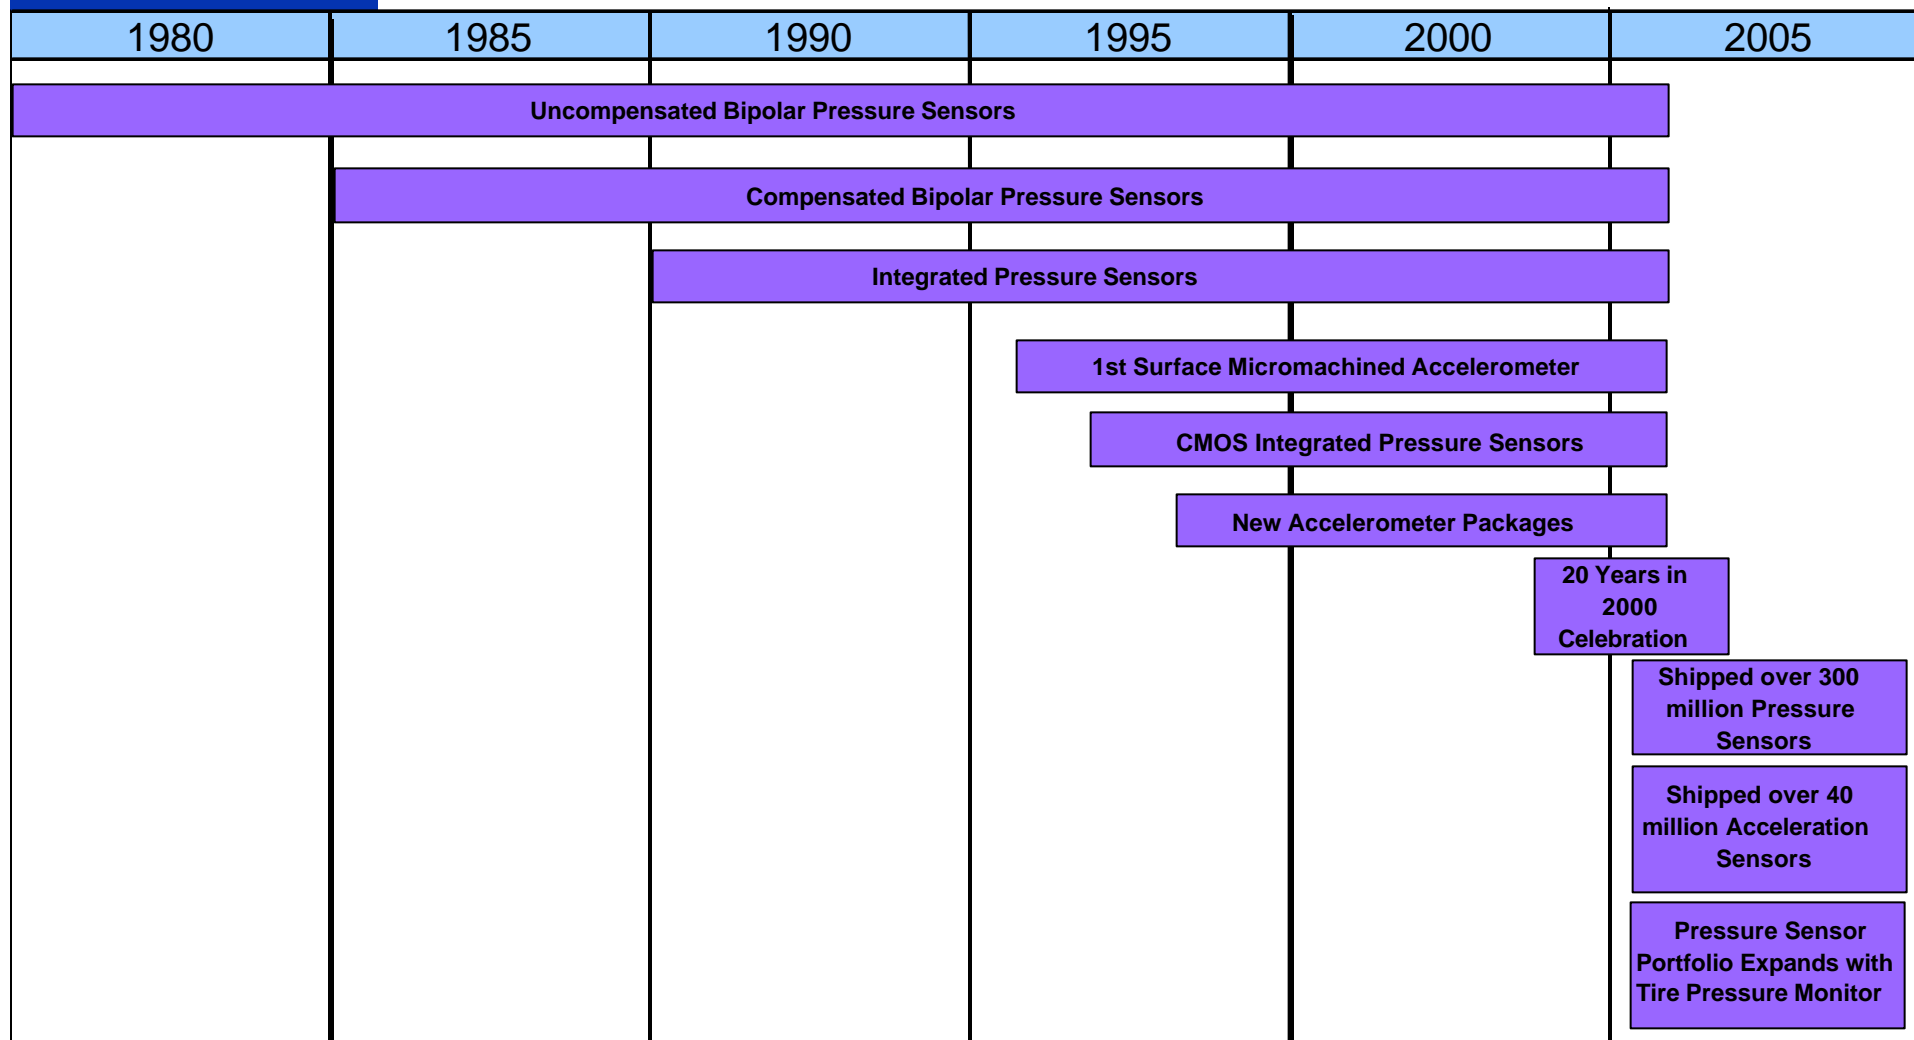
| 1980 | 1985 | 1990 | 1995 | 2000 | 2005 |
|---|---|---|---|---|---|

Uncompensated Bipolar Pressure Sensors

Compensated Bipolar Pressure Sensors

Integrated Pressure Sensors

1st Surface Micromachined Accelerometer

CMOS Integrated Pressure Sensors

New Accelerometer Packages

20 Years in 2000 Celebration

Shipped over 300 million Pressure Sensors

Shipped over 40 million Acceleration Sensors

Pressure Sensor Portfolio Expands with Tire Pressure Monitor